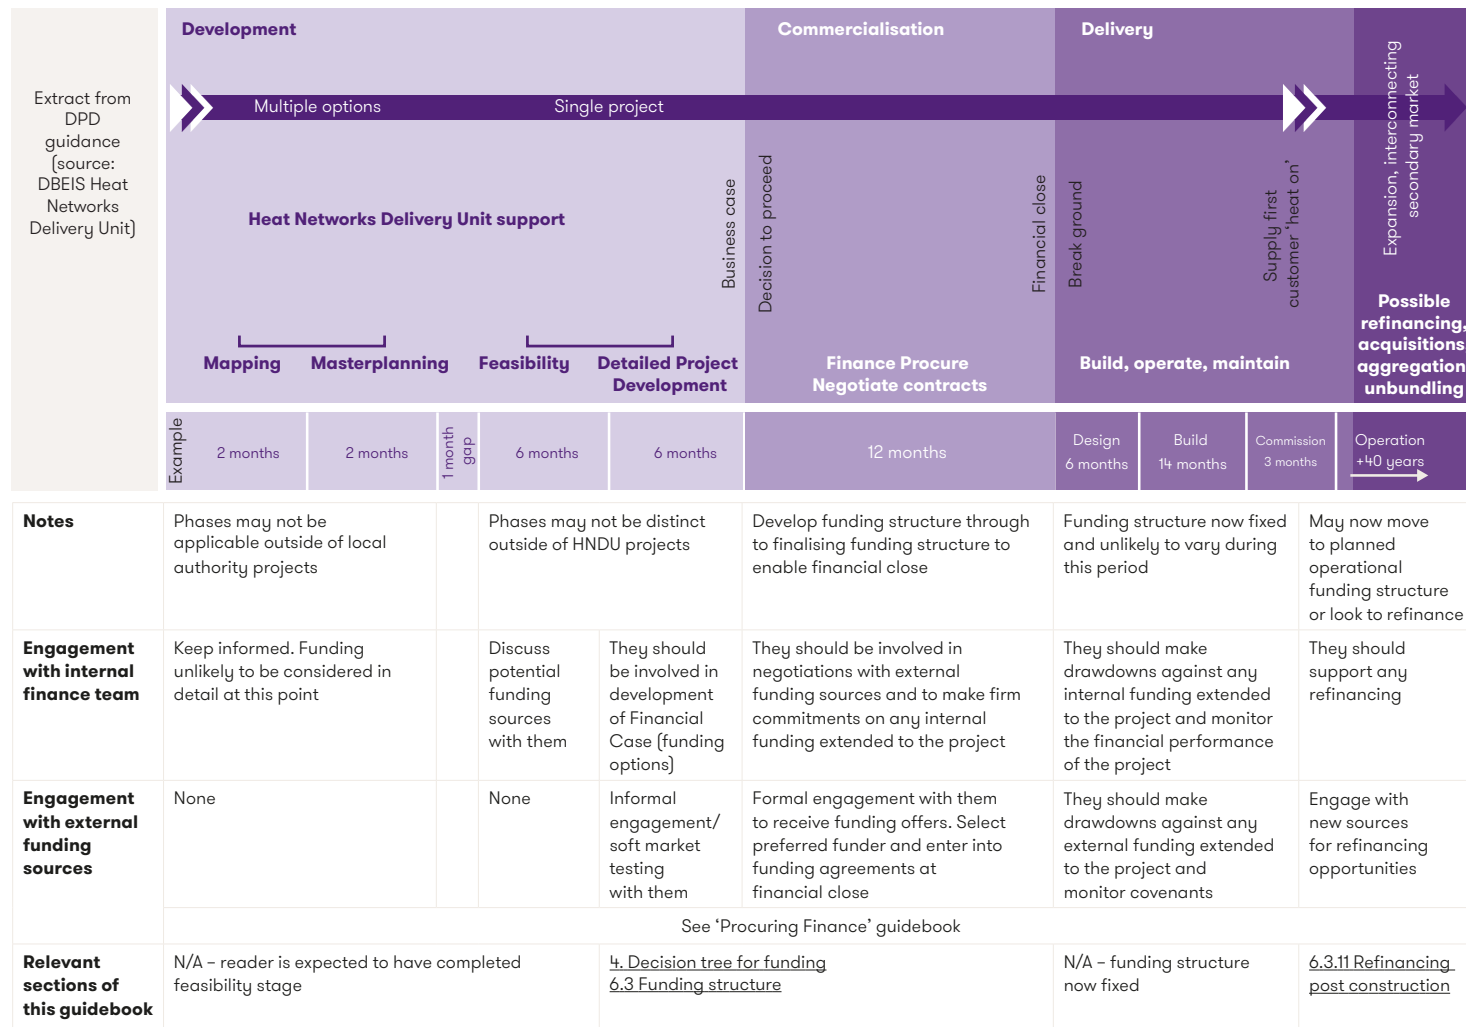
Extract from DPD guidance (source: DBEIS Heat Networks Delivery Unit)

Development

Commercialisation

Delivery

Multiple options

Single project

Heat Networks Delivery Unit support

Business case

Decision to proceed

Financial close

Break ground

Supply first customer 'heat on'

Expansion, interconnecting secondary market

Mapping

Masterplanning

Feasibility

Detailed Project Development

Finance Procure Negotiate contracts

Build, operate, maintain

Possible refinancing, acquisitions aggregation unbundling

| Example | 2 months | 2 months | 1 month gap | 6 months | 6 months | 12 months | Design 6 months | Build 14 months | Commission 3 months | Operation +40 years |
|---|---|---|---|---|---|---|---|---|---|---|

| | | | | | |
|---|---|---|---|---|---|
| **Notes** | Phases may not be applicable outside of local authority projects | Phases may not be distinct outside of HNDU projects | Develop funding structure through to finalising funding structure to enable financial close | Funding structure now fixed and unlikely to vary during this period | May now move to planned operational funding structure or look to refinance |
| **Engagement with internal finance team** | Keep informed. Funding unlikely to be considered in detail at this point | Discuss potential funding sources with them / They should be involved in development of Financial Case (funding options) | They should be involved in negotiations with external funding sources and to make firm commitments on any internal funding extended to the project | They should make drawdowns against any internal funding extended to the project and monitor the financial performance of the project | They should support any refinancing |
| **Engagement with external funding sources** | None | None / Informal engagement/ soft market testing with them | Formal engagement with them to receive funding offers. Select preferred funder and enter into funding agreements at financial close | They should make drawdowns against any external funding extended to the project and monitor covenants | Engage with new sources for refinancing opportunities |
| | See 'Procuring Finance' guidebook | | | | |
| **Relevant sections of this guidebook** | N/A – reader is expected to have completed feasibility stage | 4. Decision tree for funding 6.3 Funding structure | | N/A – funding structure now fixed | 6.3.11 Refinancing post construction |